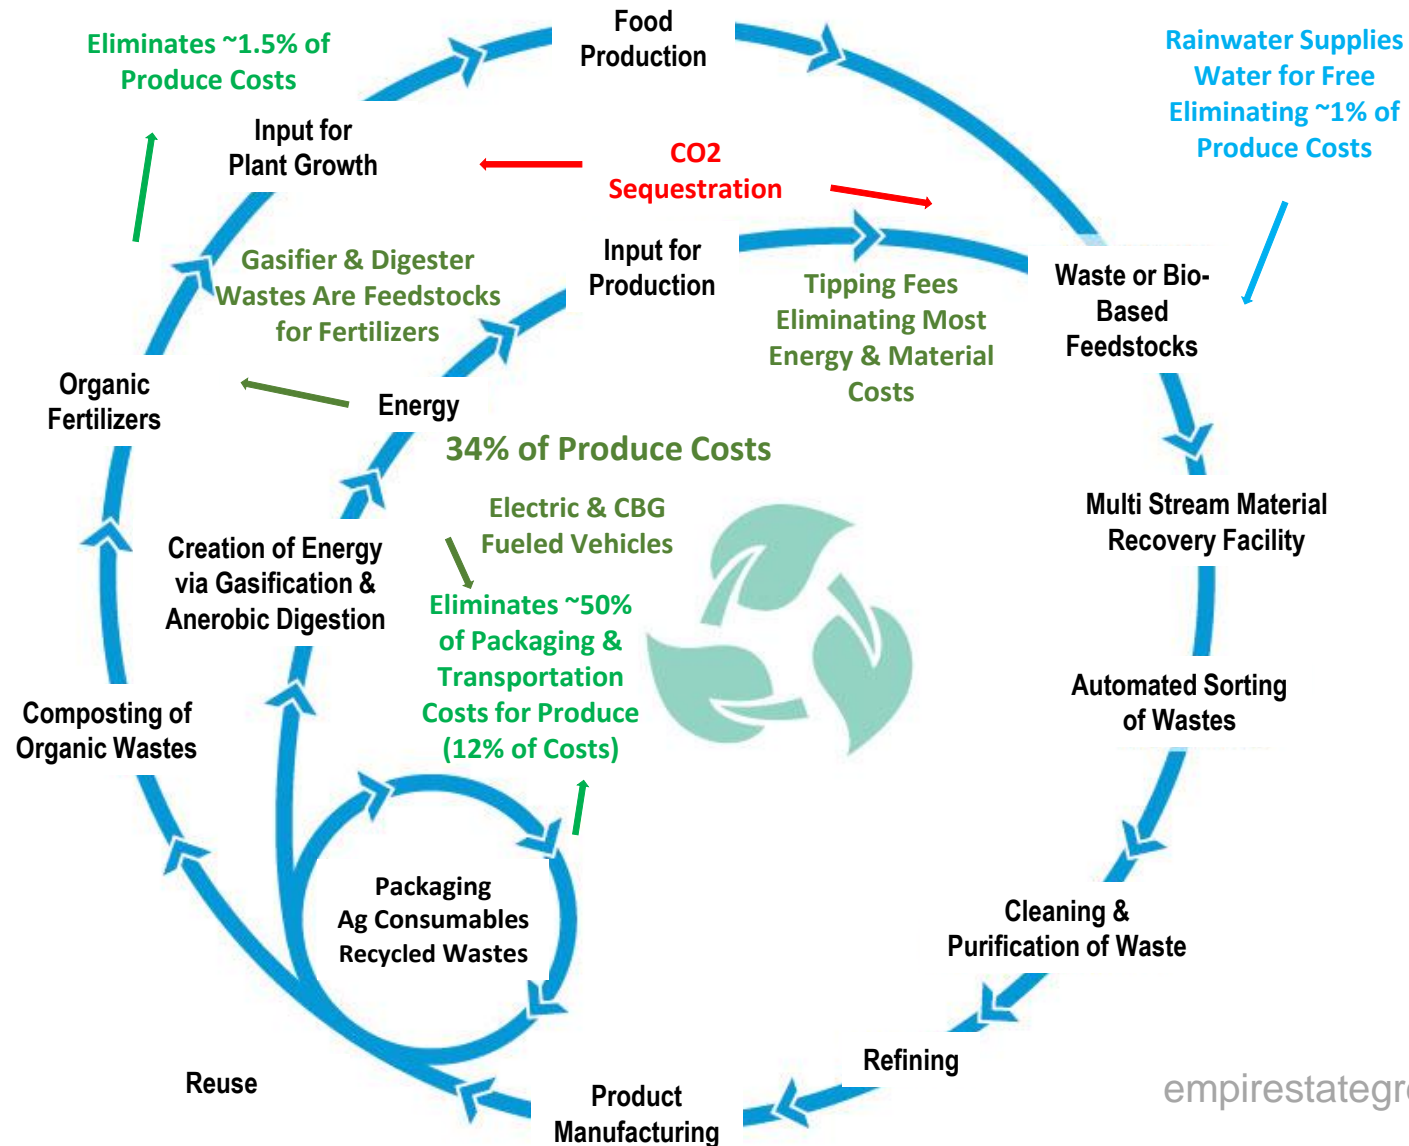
Eliminates ~1.5% of Produce Costs

Food Production

Rainwater Supplies Water for Free Eliminating ~1% of Produce Costs

Input for Plant Growth

CO2 Sequestration

Gasifier & Digester Wastes Are Feedstocks for Fertilizers

Input for Production

Tipping Fees Eliminating Most Energy & Material Costs

Waste or Bio-Based Feedstocks

Organic Fertilizers

Energy

34% of Produce Costs

Electric & CBG Fueled Vehicles

Multi Stream Material Recovery Facility

Creation of Energy via Gasification & Anerobic Digestion

Eliminates ~50% of Packaging & Transportation Costs for Produce (12% of Costs)

Automated Sorting of Wastes

Composting of Organic Wastes

Packaging Ag Consumables Recycled Wastes

Cleaning & Purification of Waste

Refining

Reuse

Product Manufacturing

empirestategr